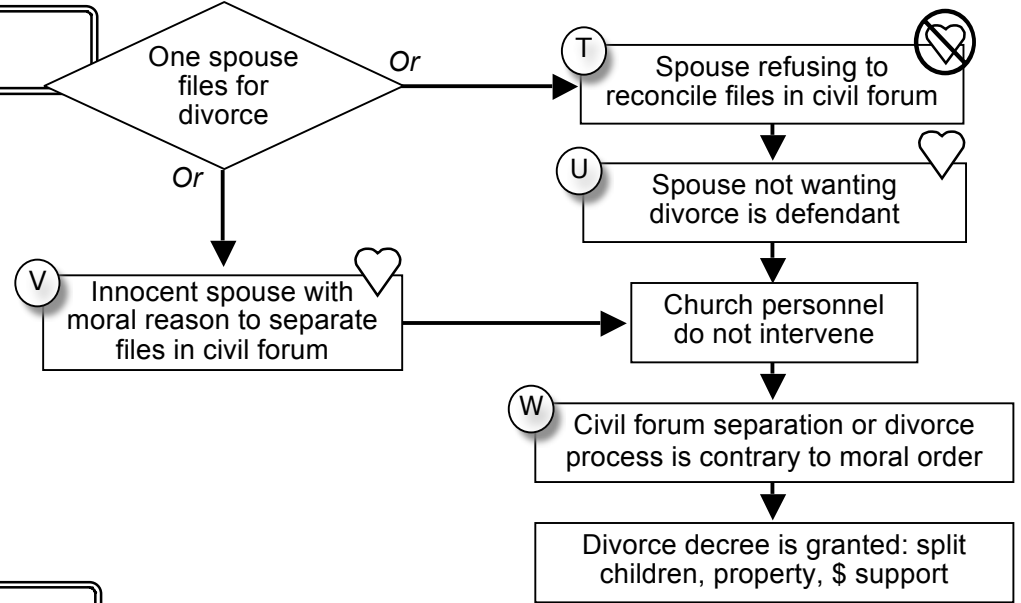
One spouse files for divorce

Or

Or

T

Spouse refusing to reconcile files in civil forum

U

Spouse not wanting divorce is defendant

V

Innocent spouse with moral reason to separate files in civil forum

Church personnel do not intervene

W

Civil forum separation or divorce process is contrary to moral order

Divorce decree is granted: split children, property, $ support